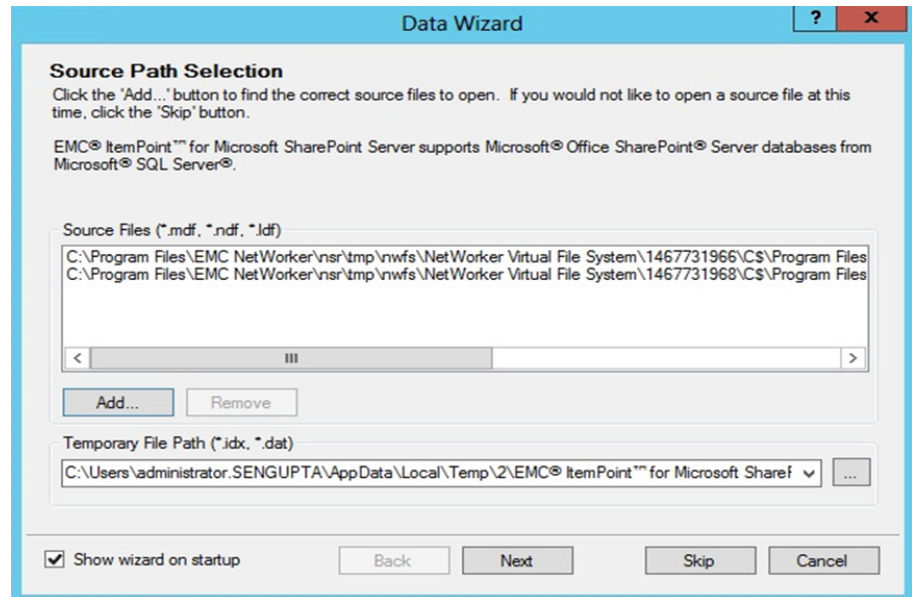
Data Wizard

?

x

Source Path Selection

Click the 'Add...' button to find the correct source files to open. If you would not like to open a source file at this time, click the 'Skip' button.

EMC® ItemPoint™ for Microsoft SharePoint Server supports Microsoft® Office SharePoint® Server databases from Microsoft® SQL Server®.

Source Files (*.mdf, *.ndf, *.ldf)

C:\Program Files\EMC NetWorker\nsr\tmp\nwfs\NetWorker Virtual File System\1467731966\C$\Program Files
C:\Program Files\EMC NetWorker\nsr\tmp\nwfs\NetWorker Virtual File System\1467731968\C$\Program Files

Add...

Remove

Temporary File Path (*.idx, *.dat)

C:\Users\administrator.SENGUPTA\AppData\Local\Temp\2\EMC® ItemPoint™ for Microsoft ShareP

...

Show wizard on startup

Back

Next

Skip

Cancel